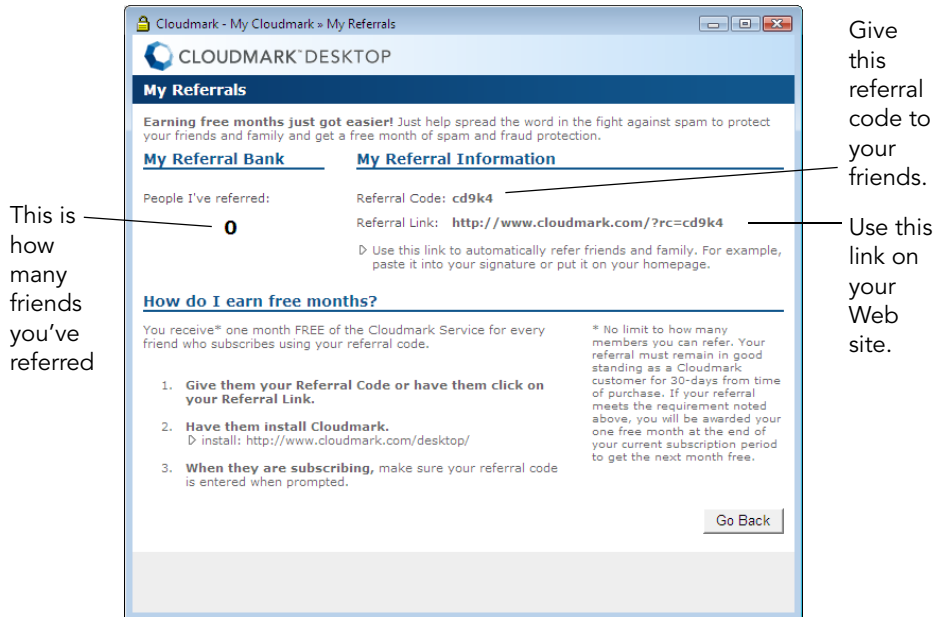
Cloudmark - My Cloudmark » My Referrals

CLOUDMARK DESKTOP

My Referrals

**Earning free months just got easier!** Just help spread the word in the fight against spam to protect your friends and family and get a free month of spam and fraud protection.

My Referral Bank

People I've referred:

0

My Referral Information

Referral Code: cd9k4

Referral Link: http://www.cloudmark.com/?rc=cd9k4

▷ Use this link to automatically refer friends and family. For example, paste it into your signature or put it on your homepage.

How do I earn free months?

You receive* one month FREE of the Cloudmark Service for every friend who subscribes using your referral code.

1. Give them your Referral Code or have them click on your Referral Link.

2. Have them install Cloudmark.
▷ install: http://www.cloudmark.com/desktop/

3. When they are subscribing, make sure your referral code is entered when prompted.

* No limit to how many members you can refer. Your referral must remain in good standing as a Cloudmark customer for 30-days from time of purchase. If your referral meets the requirement noted above, you will be awarded your one free month at the end of your current subscription period to get the next month free.

Go Back

Give this referral code to your friends.

This is how many friends you've referred

Use this link on your Web site.